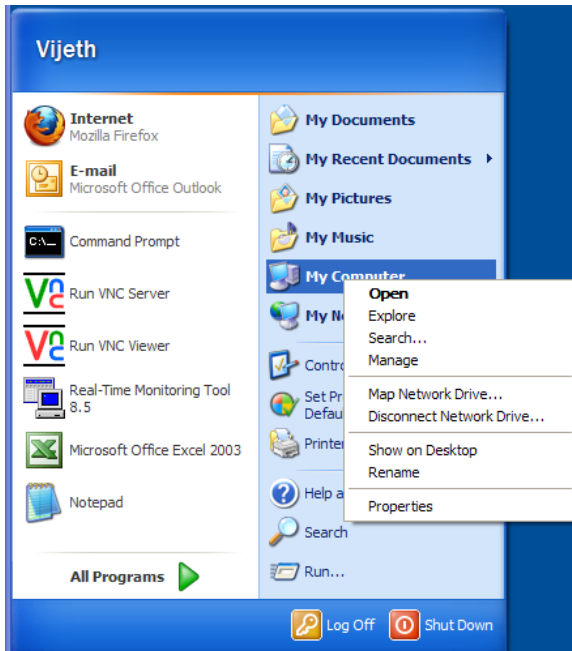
Vijeth

Internet
Mozilla Firefox

E-mail
Microsoft Office Outlook

C:\_
Command Prompt

Run VNC Server

Run VNC Viewer

Real-Time Monitoring Tool 8.5

Microsoft Office Excel 2003

Notepad

All Programs

My Documents

My Recent Documents

My Pictures

My Music

My Computer

My N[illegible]

Contro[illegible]

Set Pr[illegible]
Defau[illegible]

Printer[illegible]

Help a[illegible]

Search

Run...

Open
Explore
Search...
Manage

Map Network Drive...
Disconnect Network Drive...

Show on Desktop
Rename

Properties

Log Off
Shut Down